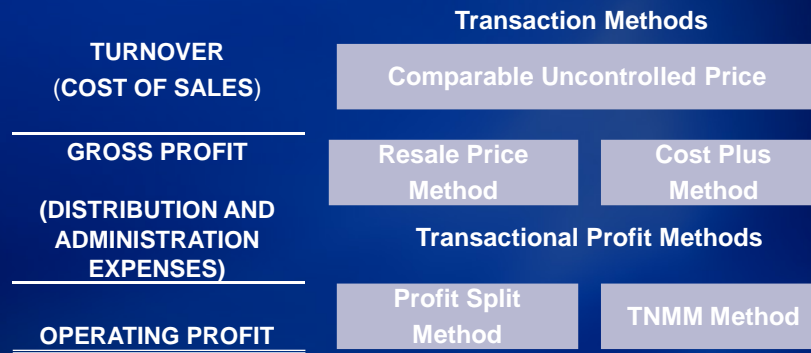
TURNOVER
(COST OF SALES)

GROSS PROFIT

(DISTRIBUTION AND ADMINISTRATION EXPENSES)

OPERATING PROFIT

Transaction Methods

Comparable Uncontrolled Price

Resale Price Method

Cost Plus Method

Transactional Profit Methods

Profit Split Method

TNMM Method